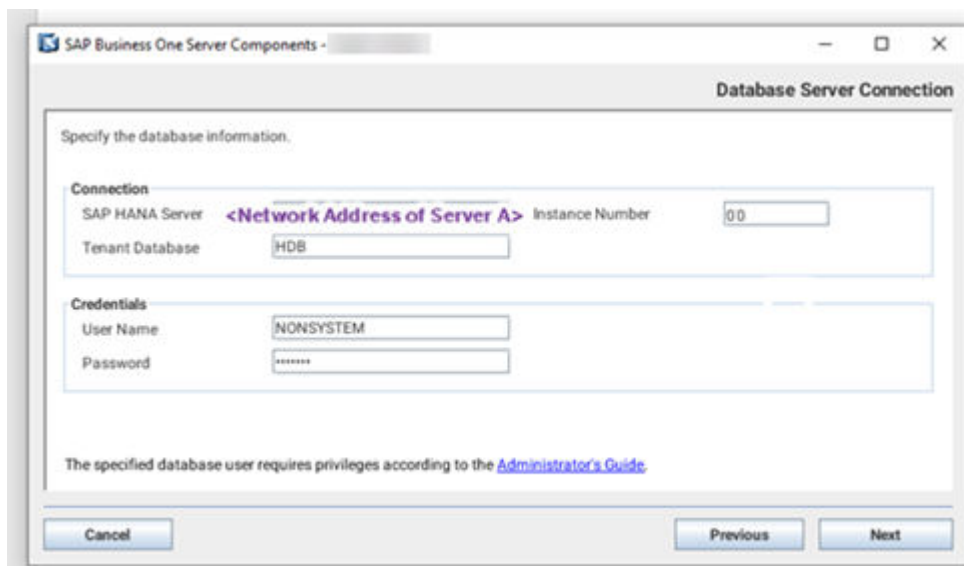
SAP Business One Server Components - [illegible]

Database Server Connection

Specify the database information.

Connection

SAP HANA Server <Network Address of Server A> Instance Number 00

Tenant Database HDB

Credentials

User Name NONSYSTEM

Password •••••••

The specified database user requires privileges according to the Administrator's Guide.

Cancel

Previous

Next